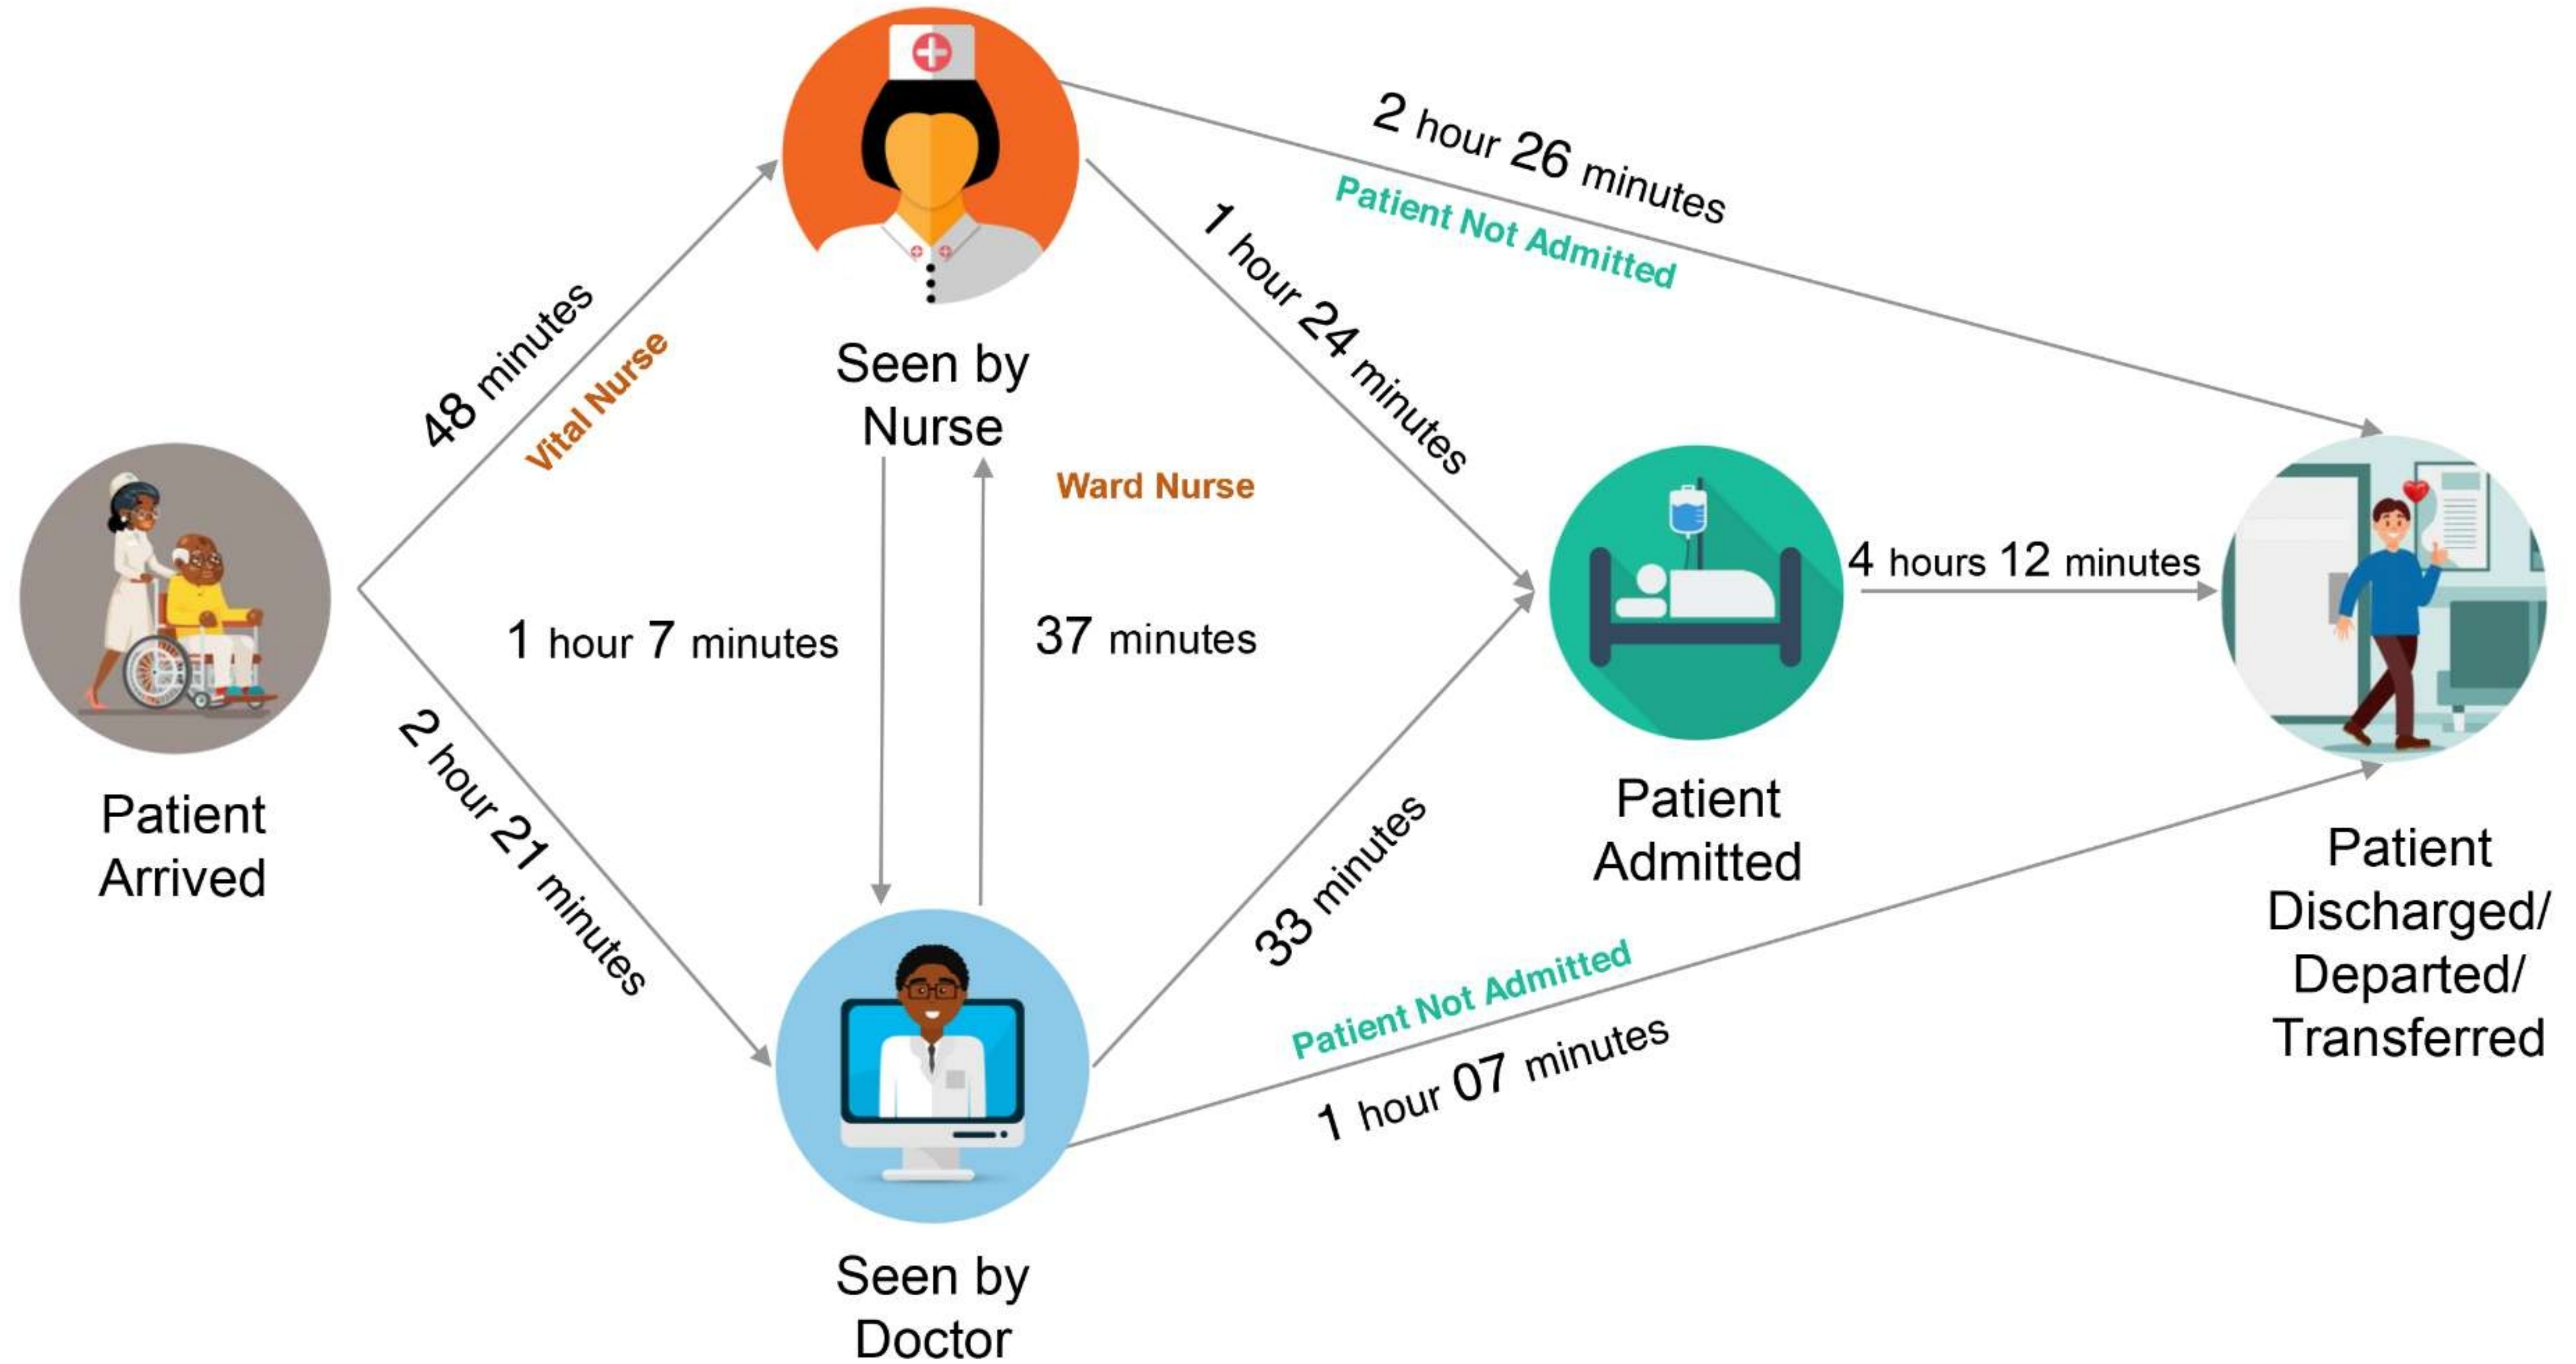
Patient Arrived

48 minutes
Vital Nurse

Seen by Nurse

2 hour 26 minutes
Patient Not Admitted

1 hour 24 minutes

Ward Nurse

1 hour 7 minutes

37 minutes

2 hour 21 minutes

33 minutes

Patient Admitted

4 hours 12 minutes

Patient Not Admitted
1 hour 07 minutes

Patient Discharged/ Departed/ Transferred

Seen by Doctor